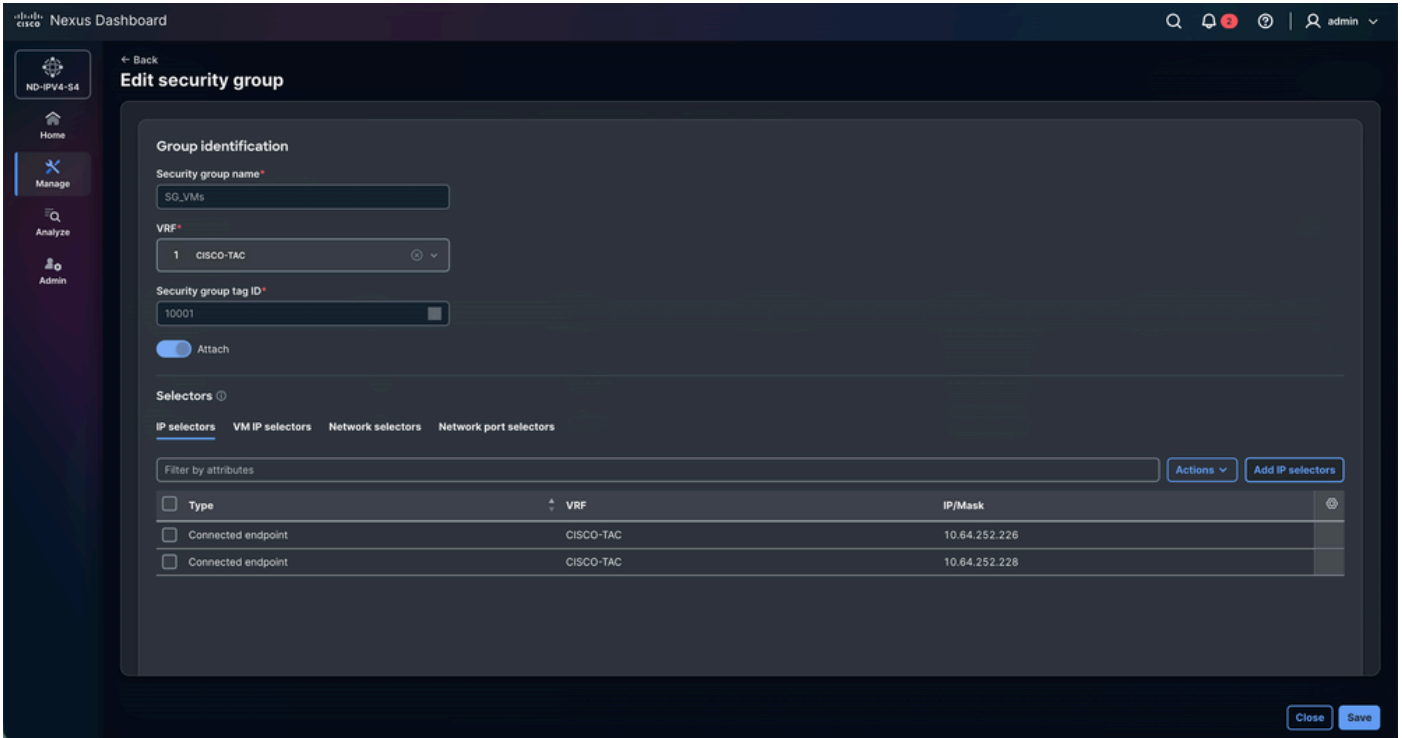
cisco Nexus Dashboard

2 admin

ND-IPV4-S4

Home

Manage

Analyze

Admin

← Back

Edit security group

Group identification

Security group name*

SG_VMs

VRF*

1 CISCO-TAC

Security group tag ID*

10001

Attach

Selectors

IP selectors VM IP selectors Network selectors Network port selectors

Filter by attributes

Actions

Add IP selectors

| Type | VRF | IP/Mask |
|---|---|---|
| Connected endpoint | CISCO-TAC | 10.64.252.226 |
| Connected endpoint | CISCO-TAC | 10.64.252.228 |

Close Save